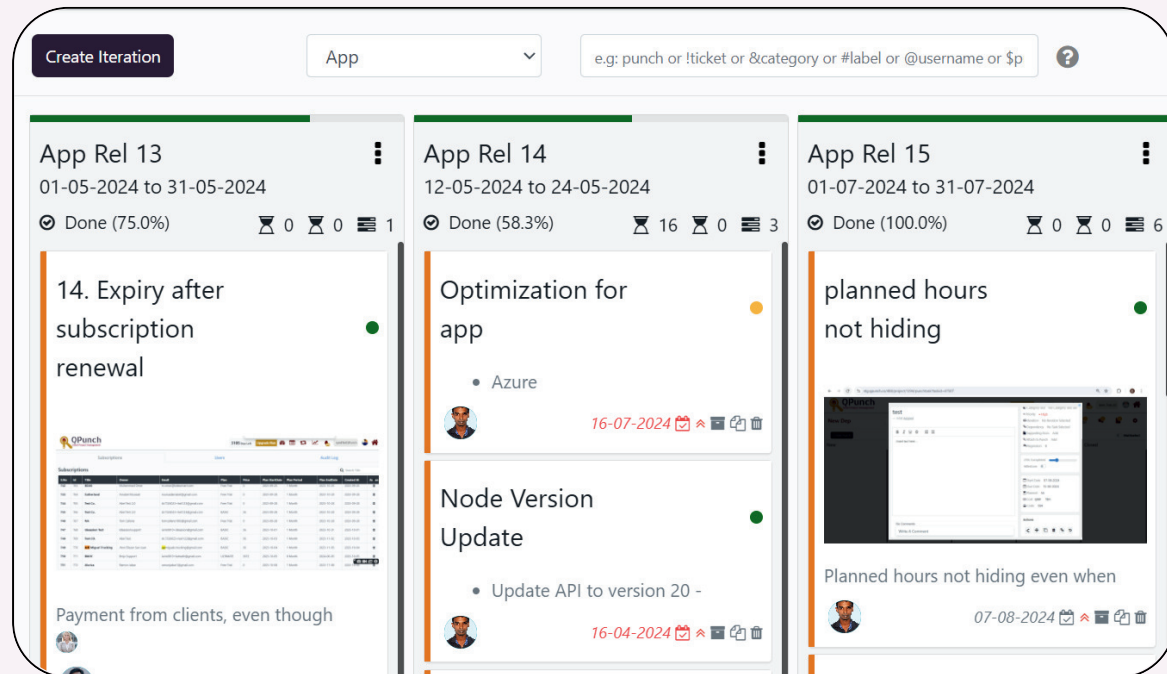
Create Iteration

App

e.g: punch or !ticket or &category or #label or @username or $p

?

App Rel 13
01-05-2024 to 31-05-2024
Done (75.0%) 0 0 1

14. Expiry after subscription renewal

QPunch

Subscriptions

Payment from clients, even though

App Rel 14
12-05-2024 to 24-05-2024
Done (58.3%) 16 0 3

Optimization for app

• Azure

16-07-2024

Node Version Update

• Update API to version 20 -

16-04-2024

App Rel 15
01-07-2024 to 31-07-2024
Done (100.0%) 0 0 6

planned hours not hiding

QPunch

Planned hours not hiding even when

07-08-2024